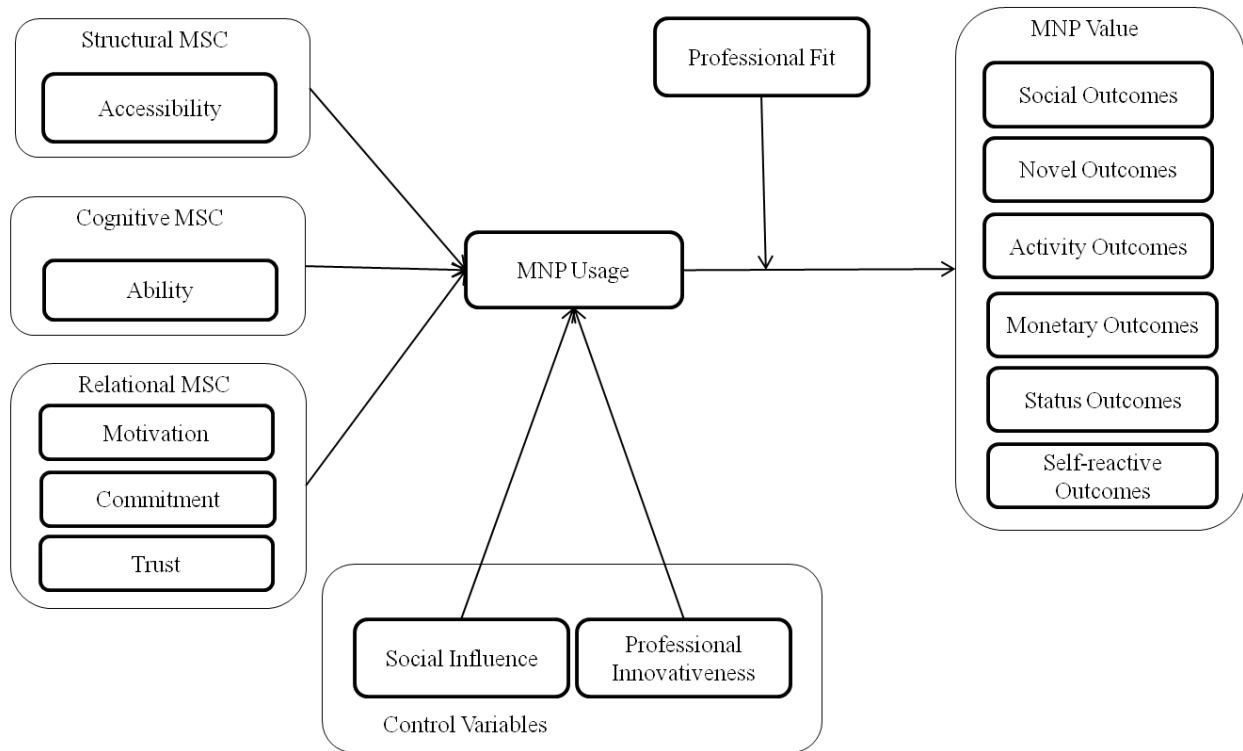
Structural MSC

Accessibility

Cognitive MSC

Ability

Relational MSC

Motivation

Commitment

Trust

Professional Fit

MNP Usage

Social Influence

Professional Innovativeness

Control Variables

MNP Value

Social Outcomes

Novel Outcomes

Activity Outcomes

Monetary Outcomes

Status Outcomes

Self-reactive Outcomes